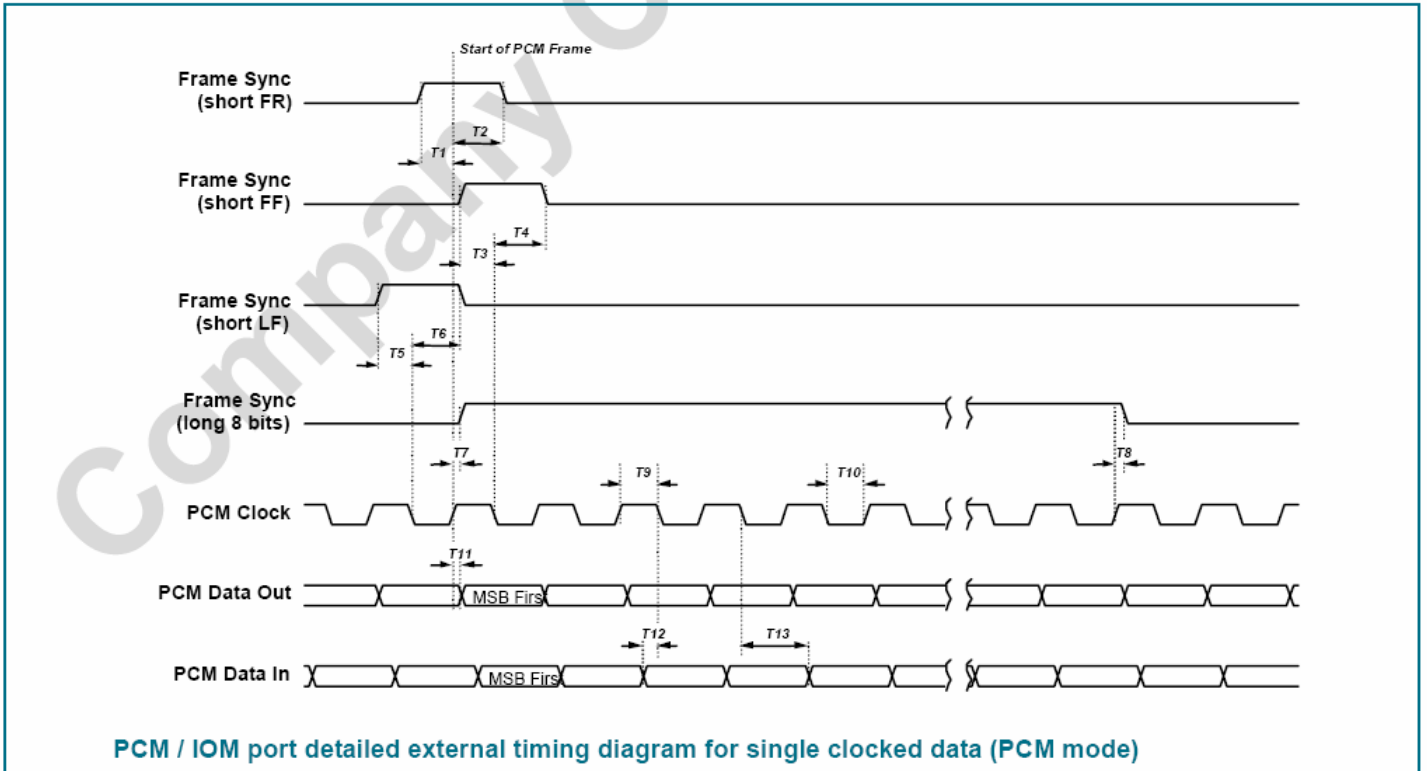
Start of PCM Frame

Frame Sync (short FR)

T1
T2

Frame Sync (short FF)

T3
T4

Frame Sync (short LF)

T5
T6

Frame Sync (long 8 bits)

T7
T8

T9
T10

PCM Clock

T11

PCM Data Out

MSB Firs

T12
T13

PCM Data In

MSB Firs

Company C

PCM / IOM port detailed external timing diagram for single clocked data (PCM mode)